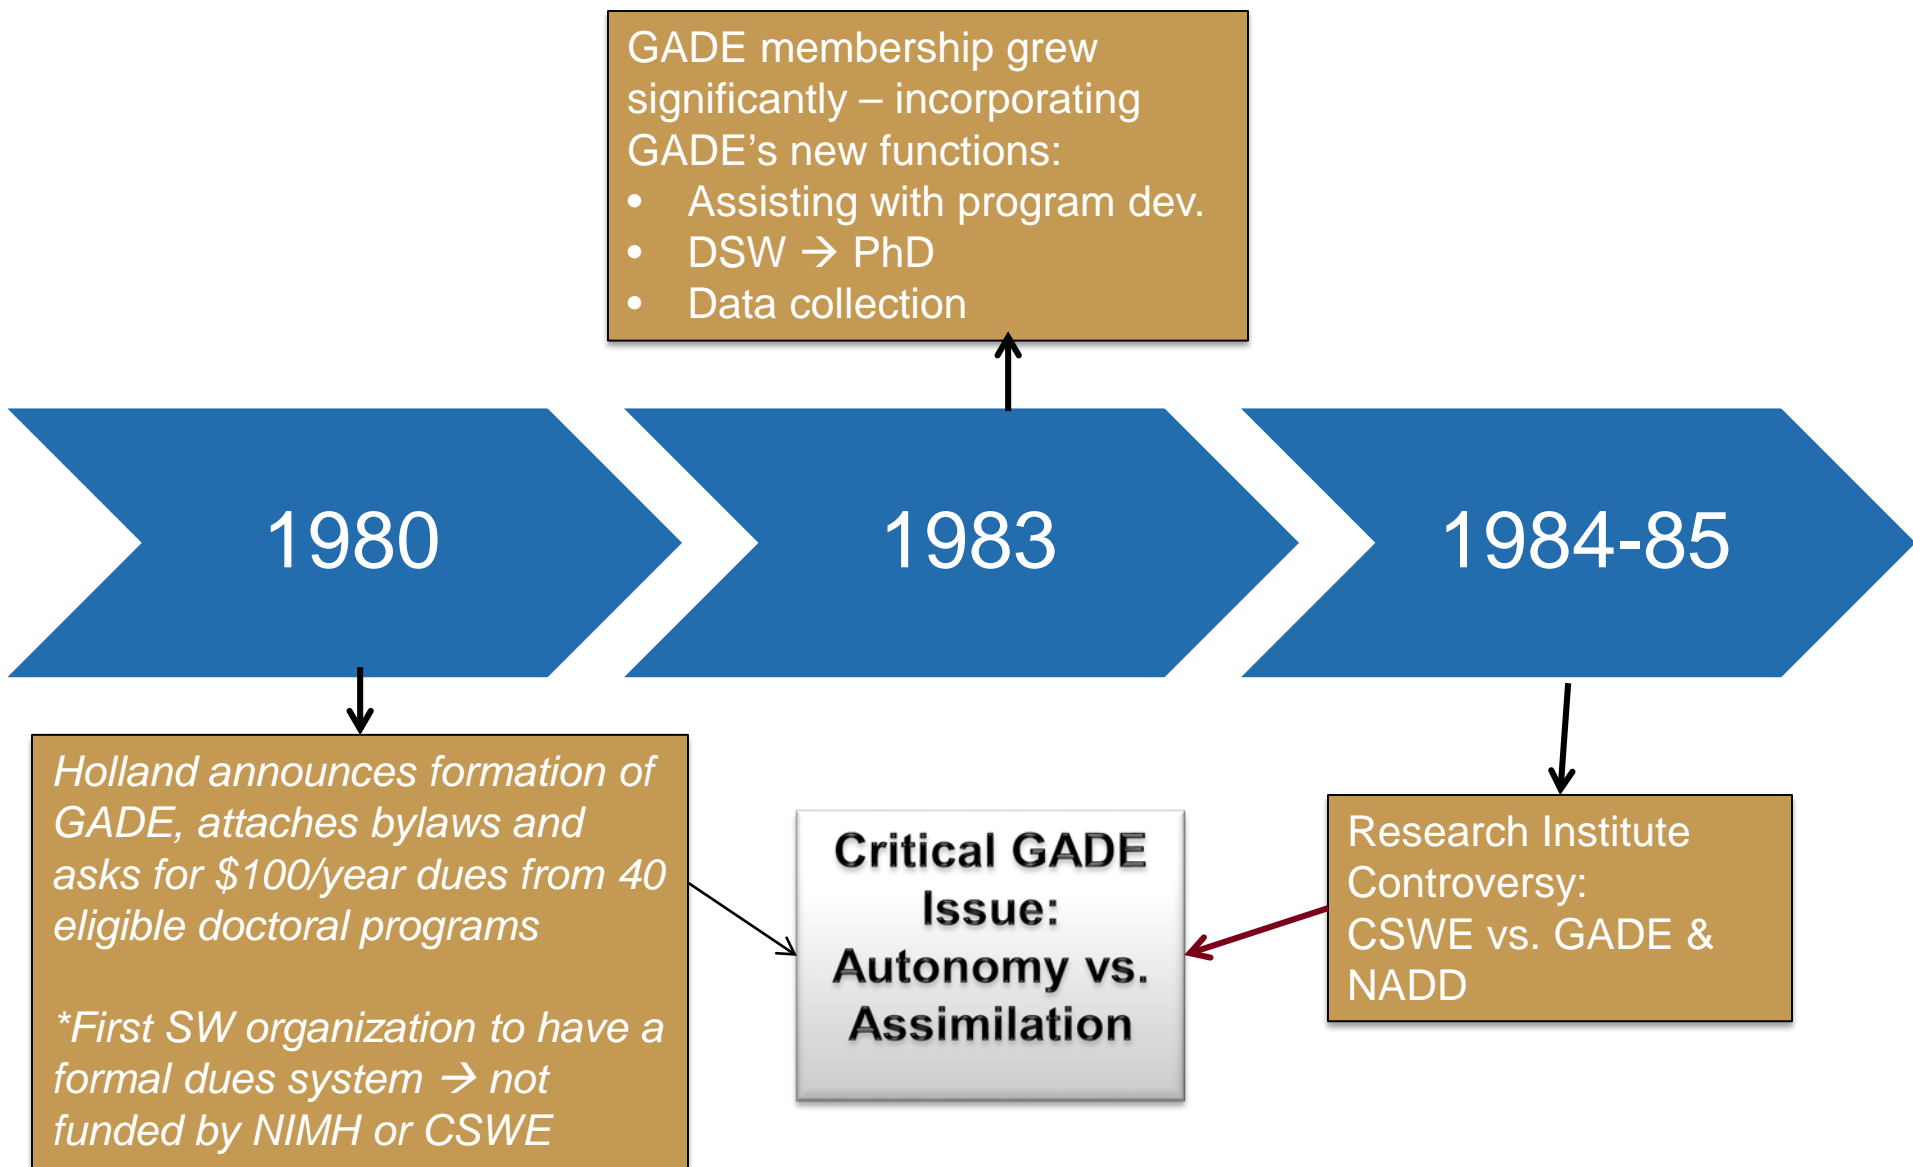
GADE membership grew significantly – incorporating GADE’s new functions:

- Assisting with program dev.
- DSW → PhD
- Data collection

1980

1983

1984-85

*Holland announces formation of GADE, attaches bylaws and asks for \$100/year dues from 40 eligible doctoral programs*

*\*First SW organization to have a formal dues system → not funded by NIMH or CSWE*

**Critical GADE Issue: Autonomy vs. Assimilation**

Research Institute Controversy: CSWE vs. GADE & NADD